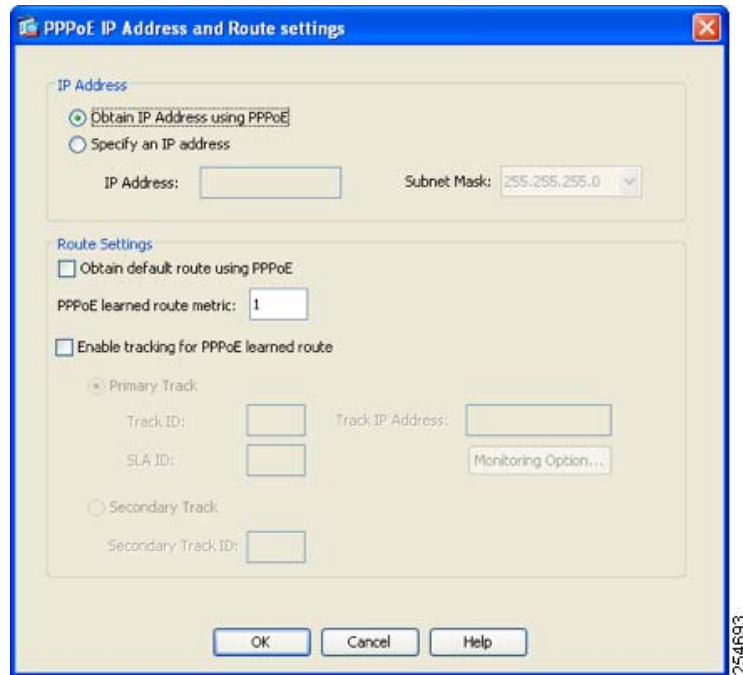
PPPoE IP Address and Route settings

IP Address

Obtain IP Address using PPPoE

Specify an IP address

IP Address:

Subnet Mask: 255.255.255.0

Route Settings

Obtain default route using PPPoE

PPPoE learned route metric: 1

Enable tracking for PPPoE learned route

Primary Track

Track ID:

Track IP Address:

SLA ID:

Monitoring Option...

Secondary Track

Secondary Track ID:

OK

Cancel

Help

254693